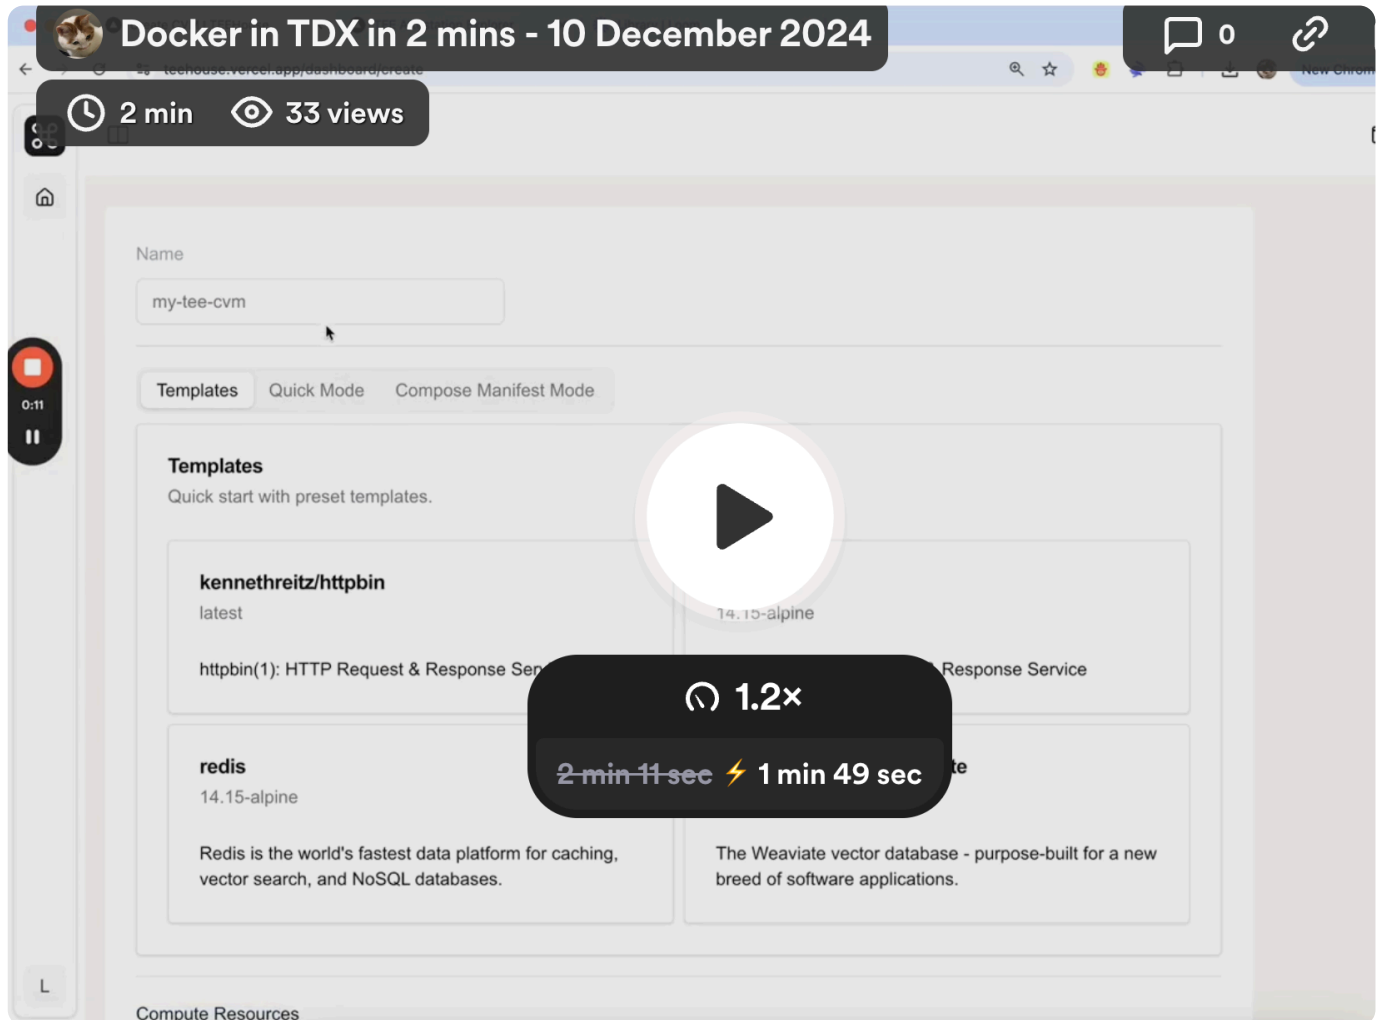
Docker in TDX in 2 mins - 10 December 2024

0

2 min 33 views

teehouse.vercel.app/dashboard/create

New Chrom

0:11

Name

my-tee-cvm

Templates Quick Mode Compose Manifest Mode

Templates

Quick start with preset templates.

kennethreitz/httpbin

latest

httpbin(1): HTTP Request & Response Ser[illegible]

14.15-alpine

Response Service

1.2×

~~2 min 11 sec~~ ⚡ 1 min 49 sec

redis

14.15-alpine

Redis is the world's fastest data platform for caching, vector search, and NoSQL databases.

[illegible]te

The Weaviate vector database - purpose-built for a new breed of software applications.

L

Compute Resources